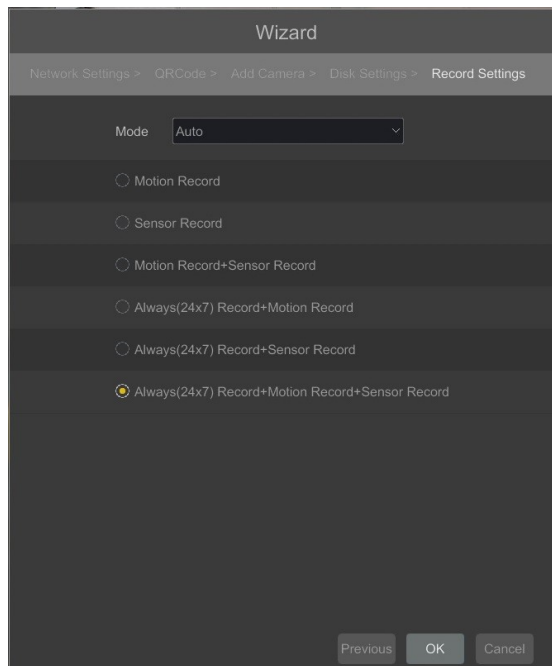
Wizard

Network Settings > QRCode > Add Camera > Disk Settings > Record Settings

Mode Auto

Motion Record

Sensor Record

Motion Record+Sensor Record

Always(24x7) Record+Motion Record

Always(24x7) Record+Sensor Record

Always(24x7) Record+Motion Record+Sensor Record

Previous OK Cancel